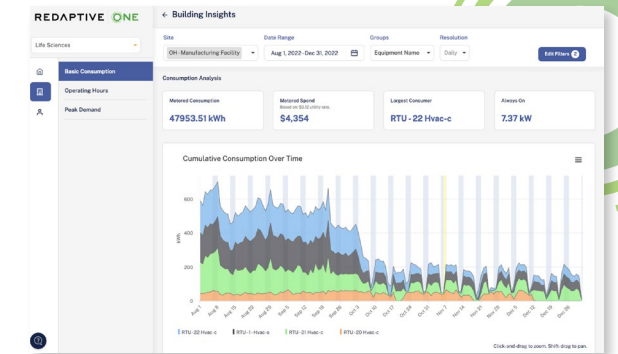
REDAPTIVE ONE

Life Sciences

← Building Insights

Site
OH - Manufacturing Facility

Date Range
Aug 1, 2022 - Dec 31, 2022

Groups
Equipment Name

Resolution
Daily

Edit Filters 2

Basic Consumption

Operating Hours

Peak Demand

Consumption Analysis

Metered Consumption
47953.51 kWh

Metered Spend
Based on $0.10 utility rate
$4,354

Largest Consumer
RTU - 22 Hvac-c

Always On
7.37 kW

Cumulative Consumption Over Time

600

400

200

0

kWh

Aug 1, Aug 8, Aug 15, Aug 22, Aug 29, Sep 5, Sep 12, Sep 19, Sep 26, Oct 3, Oct 10, Oct 17, Oct 24, Oct 31, Nov 7, Nov 14, Nov 21, Nov 28, Dec 5, Dec 12, Dec 19, Dec 26

RTU-22 Hvac-c   RTU-1 - Hvac-c   RTU-21 Hvac-c   RTU-20 Hvac-c

Click-and-drag to zoom. Shift-drag to pan.